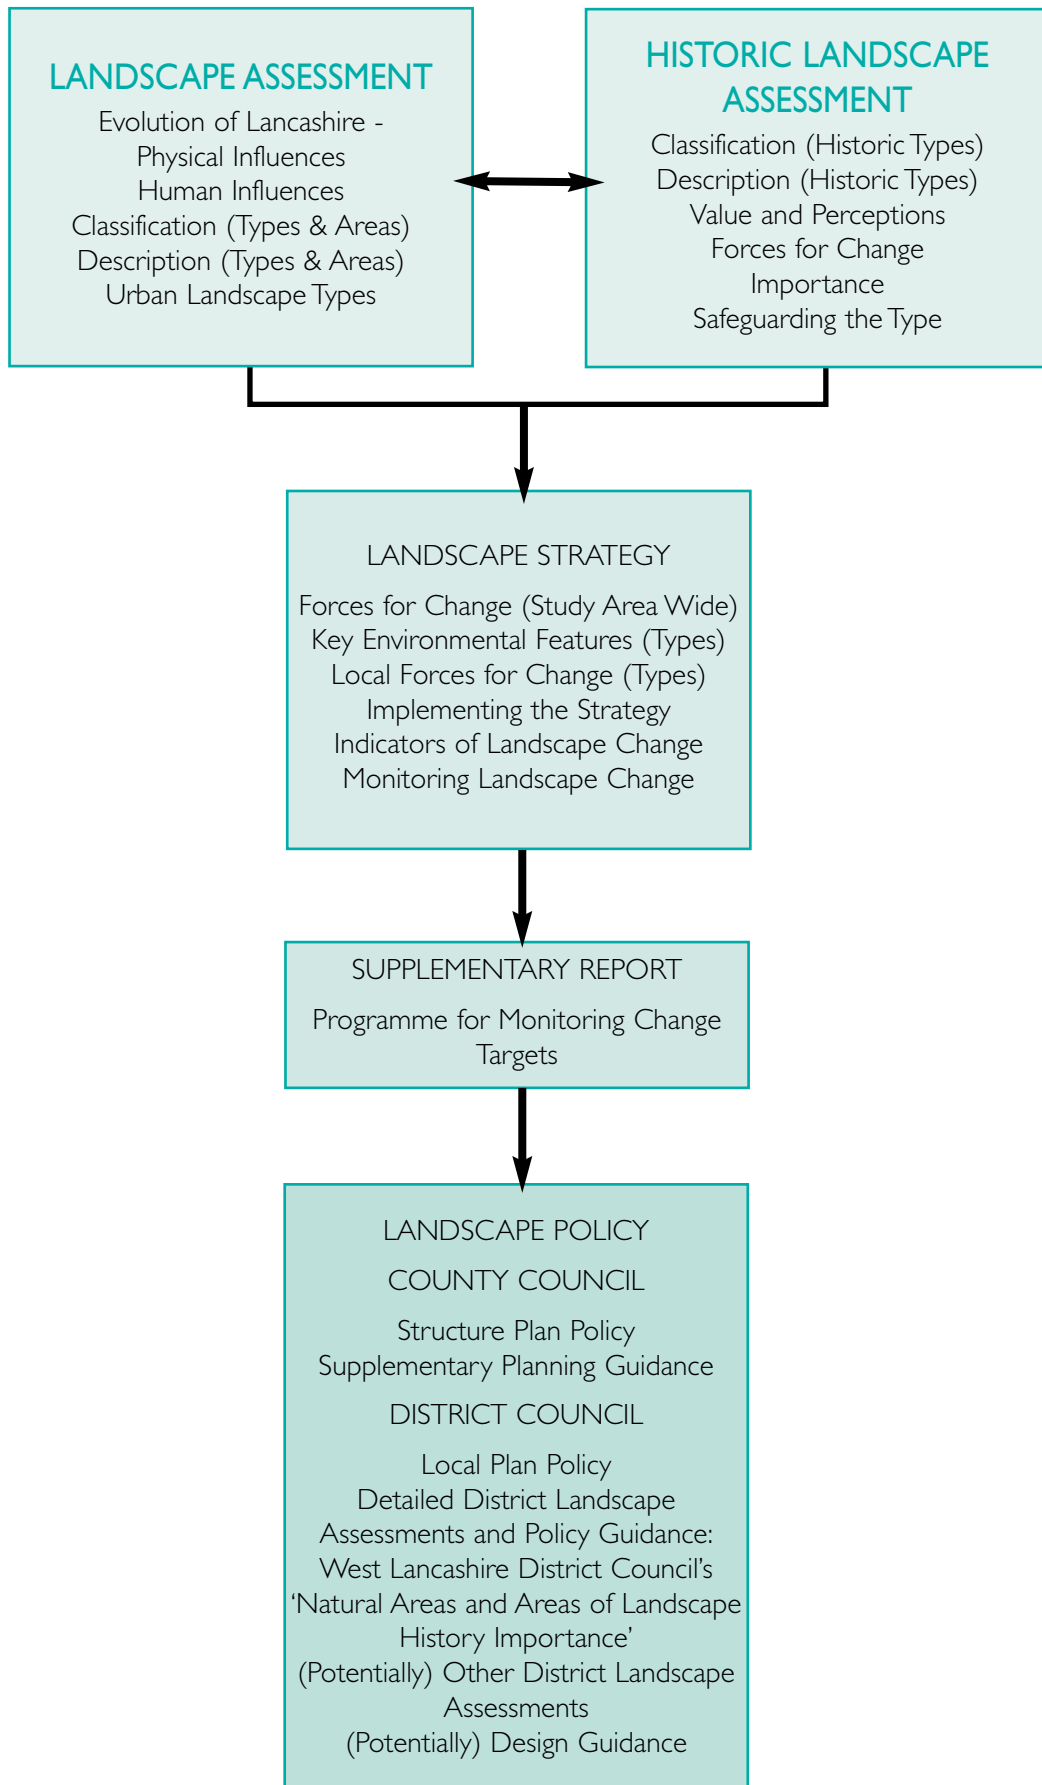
LANDSCAPE ASSESSMENT

Evolution of Lancashire -
Physical Influences
Human Influences
Classification (Types & Areas)
Description (Types & Areas)
Urban Landscape Types

HISTORIC LANDSCAPE ASSESSMENT

Classification (Historic Types)
Description (Historic Types)
Value and Perceptions
Forces for Change
Importance
Safeguarding the Type

LANDSCAPE STRATEGY

Forces for Change (Study Area Wide)
Key Environmental Features (Types)
Local Forces for Change (Types)
Implementing the Strategy
Indicators of Landscape Change
Monitoring Landscape Change

SUPPLEMENTARY REPORT

Programme for Monitoring Change
Targets

LANDSCAPE POLICY

COUNTY COUNCIL

Structure Plan Policy
Supplementary Planning Guidance

DISTRICT COUNCIL

Local Plan Policy
Detailed District Landscape Assessments and Policy Guidance:
West Lancashire District Council's 'Natural Areas and Areas of Landscape History Importance'
(Potentially) Other District Landscape Assessments
(Potentially) Design Guidance